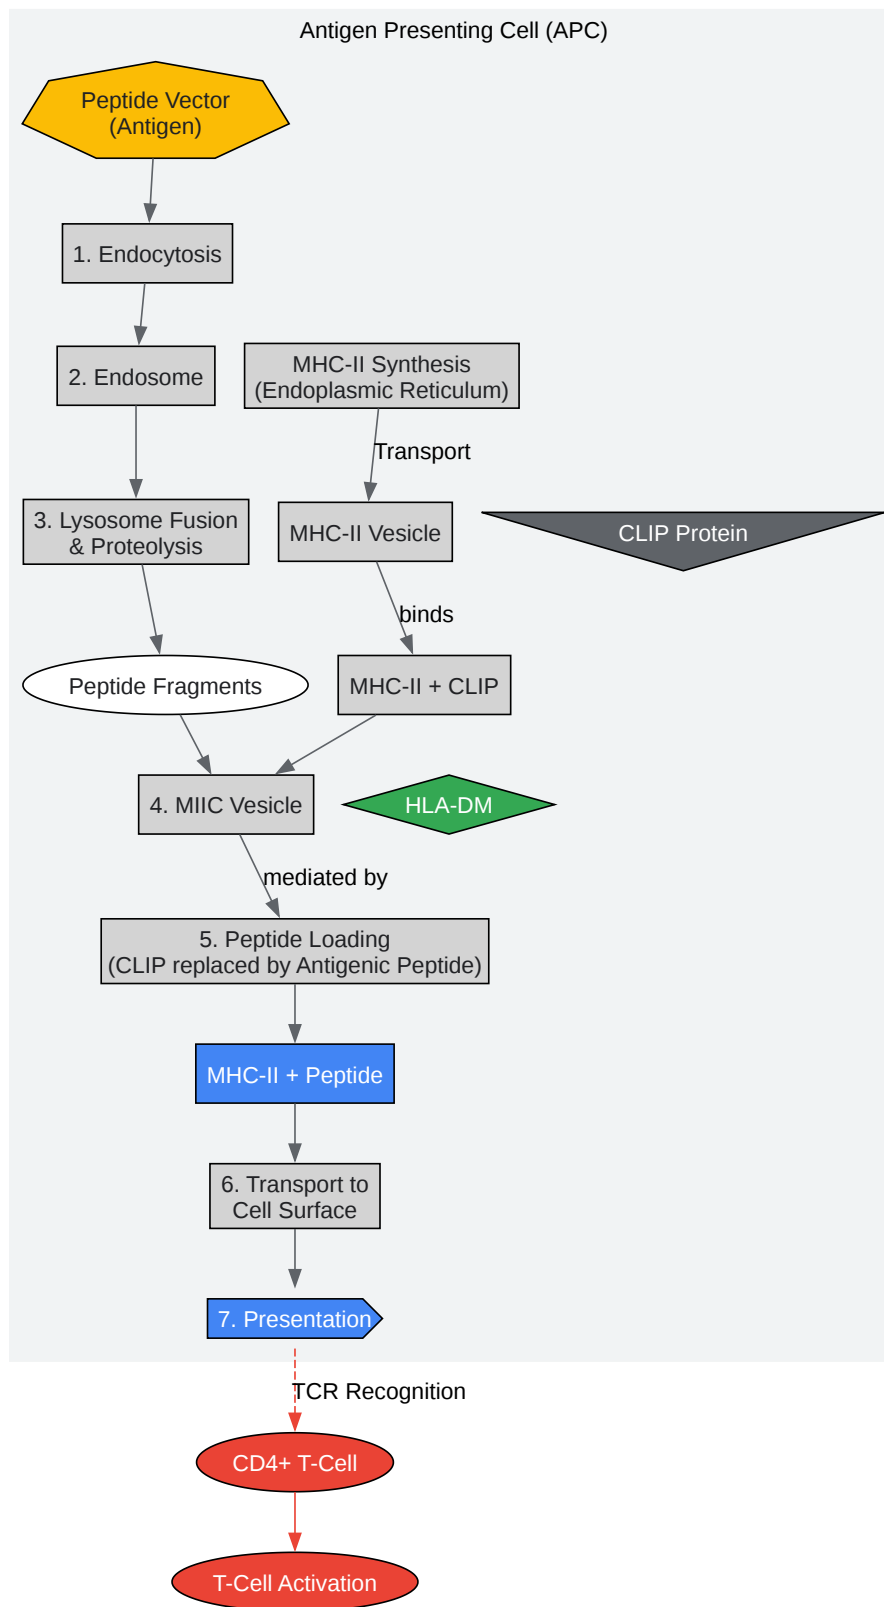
Antigen Presenting Cell (APC)

Peptide Vector (Antigen)

1. Endocytosis

2. Endosome

MHC-II Synthesis (Endoplasmic Reticulum)

Transport

3. Lysosome Fusion & Proteolysis

MHC-II Vesicle

CLIP Protein

binds

Peptide Fragments

MHC-II + CLIP

4. MIIC Vesicle

HLA-DM

mediated by

5. Peptide Loading (CLIP replaced by Antigenic Peptide)

MHC-II + Peptide

6. Transport to Cell Surface

7. Presentation

TCR Recognition

CD4+ T-Cell

T-Cell Activation